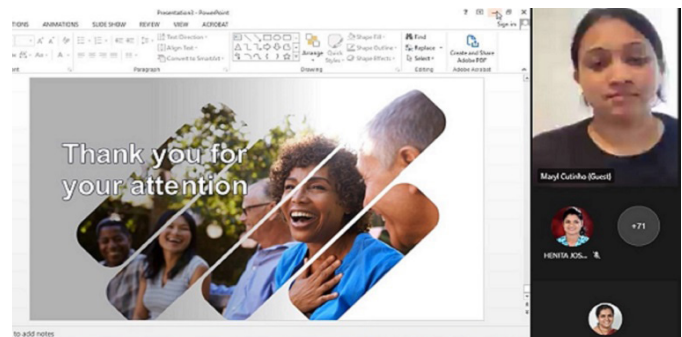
Presentation1 - PowerPoint

TIONS ANIMATIONS SLIDE SHOW REVIEW VIEW ACROBAT

Sign in

Text Direction
Align Text
Convert to SmartArt

Paragraph

Arrange Quick Styles

Shape Fill
Shape Outline
Shape Effects

Drawing

Find
Replace
Select

Editing

Create and Share Adobe PDF

Adobe Acrobat

Thank you for your attention

to add notes

Mayl Cutinho (Guest)

+71

HENITA JOS...